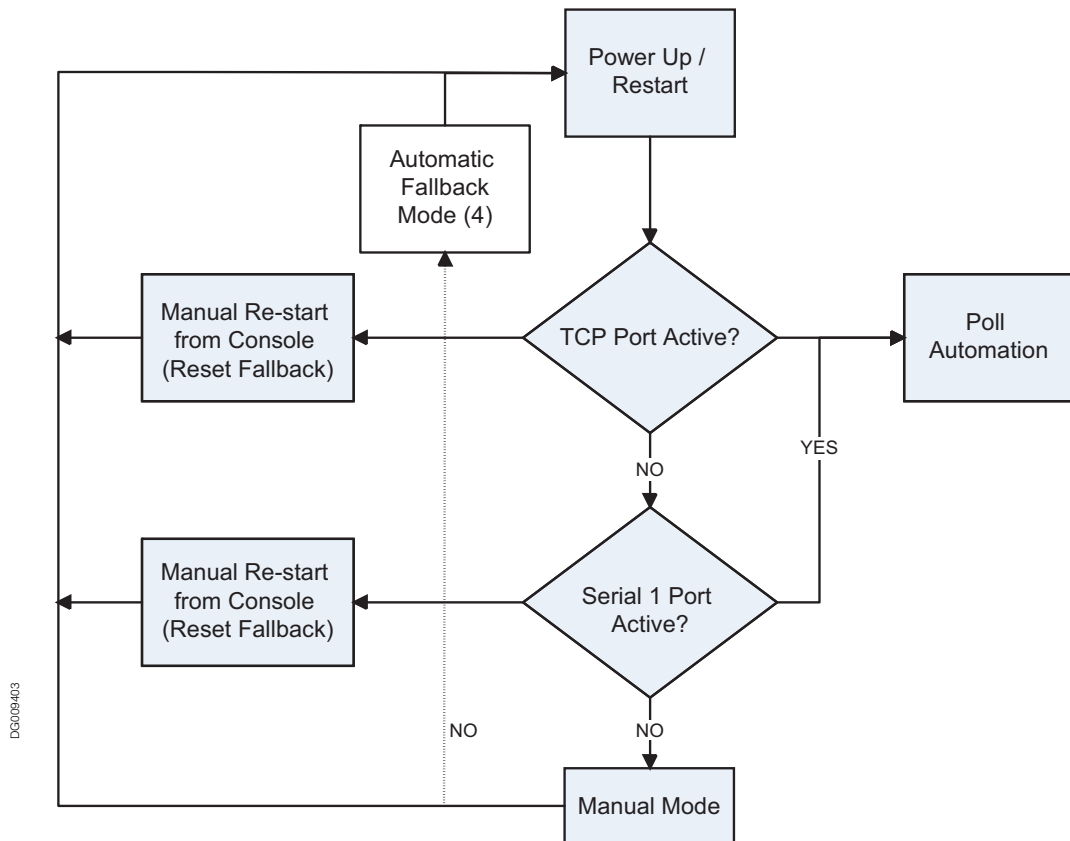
Power Up / Restart

Automatic Fallback Mode (4)

Manual Re-start from Console (Reset Fallback)

TCP Port Active?

Poll Automation

NO

YES

Manual Re-start from Console (Reset Fallback)

Serial 1 Port Active?

NO

NO

Manual Mode

DG009403